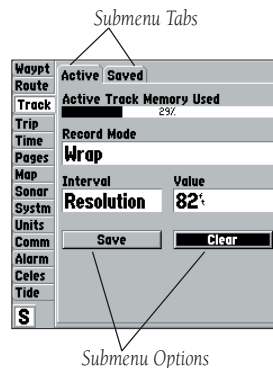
Submenu Tabs

Waypt
Route
Track
Trip
Time
Pages
Map
Sonar
Systm
Units
Comm
Alarm
Celes
Tide
S

Active Saved

Active Track Memory Used
29%

Record Mode
Wrap

Interval
Resolution

Value
82ft

Save
Clear

Submenu Options